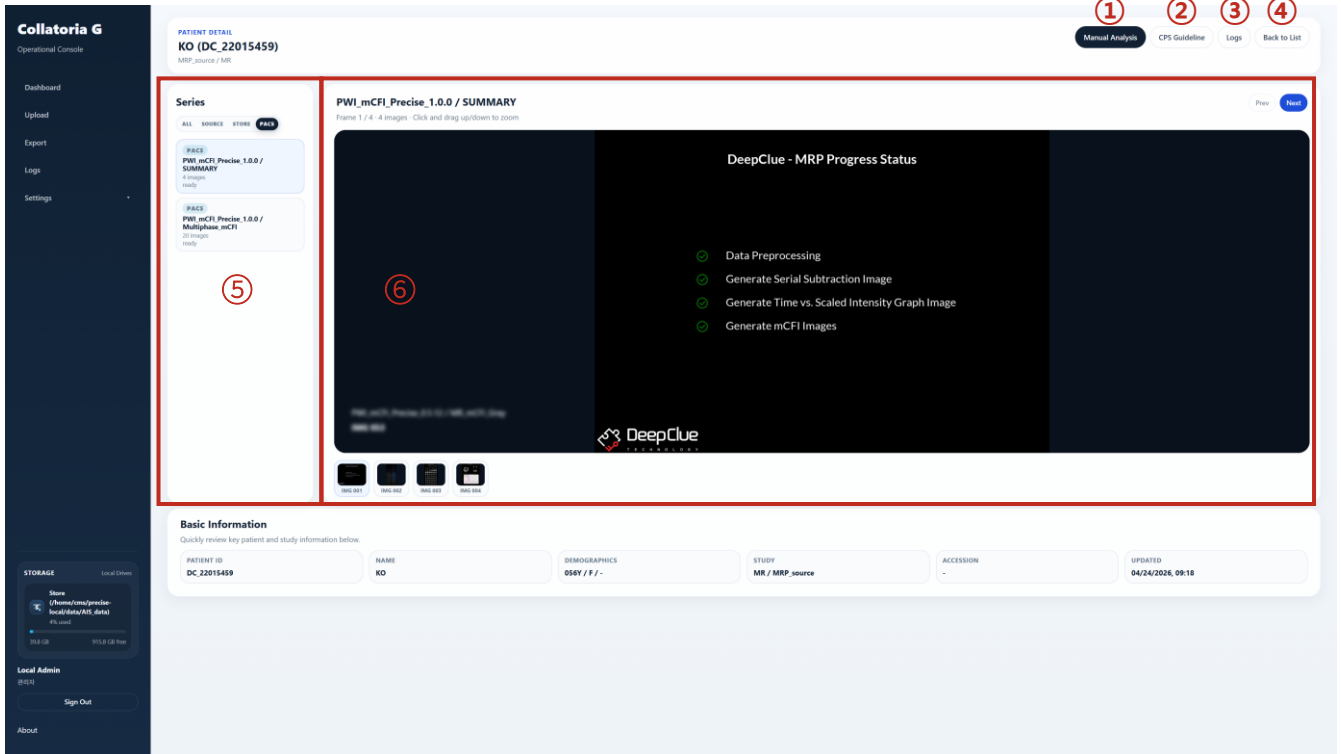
Collatoria G
Operational Console

Dashboard
Upload
Export
Logs
Settings

STORAGE Local Drives
Store (/home/cms/precise-local/data/AIS_data)
4% used
39.8 GB 915.8 GB free

Local Admin
관리자
Sign Out

About

PATIENT DETAIL
KO (DC_22015459)
MRP_source / MR

① ② ③ ④
Manual Analysis CPS Guideline Logs Back to List

Series
ALL SOURCE STORE PACS

PACS
PWI_mCFI_Precise_1.0.0 / SUMMARY
4 images
ready

PACS
PWI_mCFI_Precise_1.0.0 / Multiphase_mCFI
20 images
ready

⑤

PWI_mCFI_Precise_1.0.0 / SUMMARY
Frame 1 / 4 · 4 images · Click and drag up/down to zoom
Prev Next

⑥

DeepClue - MRP Progress Status

Data Preprocessing
Generate Serial Subtraction Image
Generate Time vs. Scaled Intensity Graph Image
Generate mCFI Images

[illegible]
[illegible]

DeepClue
TECHNOLOGY

IMG 001 IMG 002 IMG 003 IMG 004

Basic Information
Quickly review key patient and study information below.

| PATIENT ID | NAME | DEMOGRAPHICS | STUDY | ACCESSION | UPDATED |
|---|---|---|---|---|---|
| DC_22015459 | KO | 056Y / F / - | MR / MRP_source | - | 04/24/2026, 09:18 |